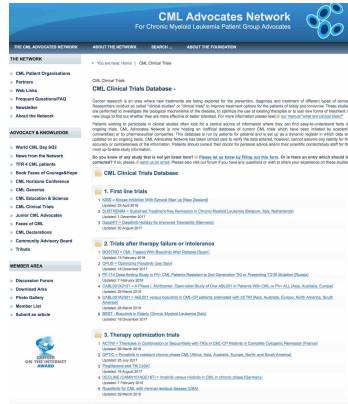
CML Advocates Network
For Chronic Myeloid Leukemia Patient Group Advocates

THE CML ADVOCATES NETWORK | ABOUT THE NETWORK | SEARCH ... | ABOUT THE FOUNDATION

THE NETWORK
CML Patient Organisations
Partners
Web Links
Frequent Questions/FAQ
Newsletter
About the Network

ADVOCACY & KNOWLEDGE
World CML Day 9/22
News from the Network
TFR 4 CML patients
Book Faces of Courage&Hope
CML Horizons Conference
CML Generics
CML Education & Science
CML Clinical Trials
Junior CML Advocates
Faces of CML
CML Declarations
Community Advisory Board
Tributes

MEMBER AREA
Discussion Forum
Overnight Area
Photo Gallery
Member List
Submit an article

ON THE INTERNET AWARD

You are here: Home | CML Clinical Trials

CML Clinical Trials

CML Clinical Trials Database -

Cancer research is an area where new treatments are being explored for the prevention, diagnosis and treatment of different types of cancer. Researchers conduct so called "clinical studies" or "clinical trials" to improve treatment options for the patients of today and tomorrow. These studies are performed to investigate the biological mechanisms of the disease, to optimize the use of existing therapies or to test new forms of treatment (e.g. new drugs to find out whether they are more effective or better tolerated. For more information please read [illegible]

Patients wishing to participate in clinical studies often look for a central source of information where they can find easy-to-understand facts of ongoing trials. CML Advocates Network is now hosting an unofficial database of current CML trials which have been initiated by academic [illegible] conventional or pharmaceutical companies. This database is run by patients for patients and is set up as a dynamic register in which data are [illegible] updated on an ongoing basis. CML Advocates Network has taken utmost care to verify the data entered, however, cannot assume any liability for the accuracy or completeness of the information. Patients should consult their doctor for personal advice and/or their scientific contact/study staff for the most up-to-date study information.

Do you know of any study that is not yet listed here? If Please let us know by filling out this form. Or is there an entry which should be corrected? If so, please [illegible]. Please also visit our forum if you have any questions or wish to share your experience on these studies.

CML Clinical Trials Database

1. First line trials
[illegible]
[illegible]
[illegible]

2. Trials after therapy failure or intolerance
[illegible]
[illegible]
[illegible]
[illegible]
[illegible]
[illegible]

3. Therapy optimization trials
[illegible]
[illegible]
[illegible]
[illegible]
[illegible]